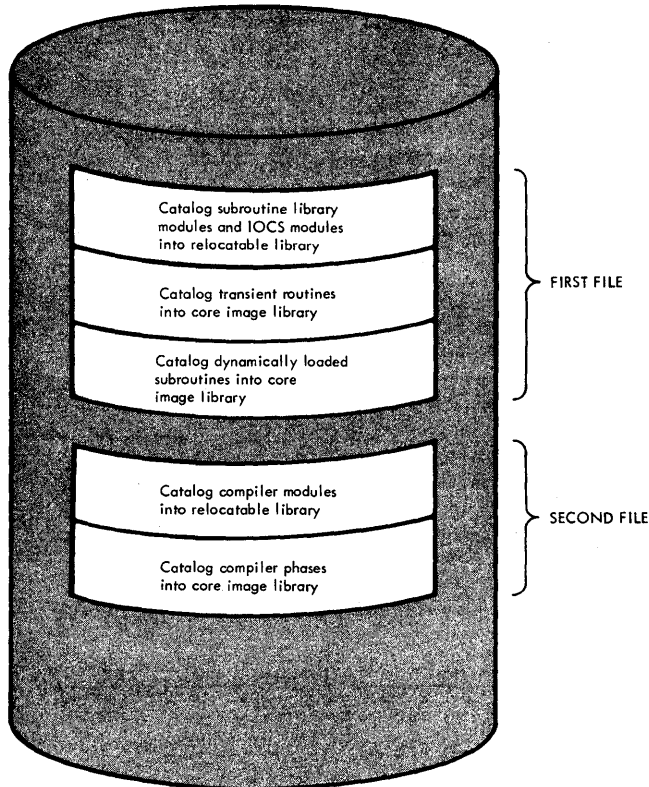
Catalog subroutine library modules and IOCS modules into relocatable library

Catalog transient routines into core image library

Catalog dynamically loaded subroutines into core image library

FIRST FILE

Catalog compiler modules into relocatable library

Catalog compiler phases into core image library

SECOND FILE